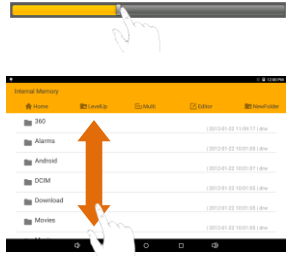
Internal Memory

Home LevelUp Multi Editor NewFolder

360 | 2012-01-22 11:09:17 | drw

Alarms | 2012-01-22 10:01:55 | drw

Android | 2012-01-22 10:01:57 | drw

DCIM | 2012-01-22 10:01:55 | drw

Download | 2012-01-22 10:01:55 | drw

Movies | 2012-01-22 10:01:55 | drw